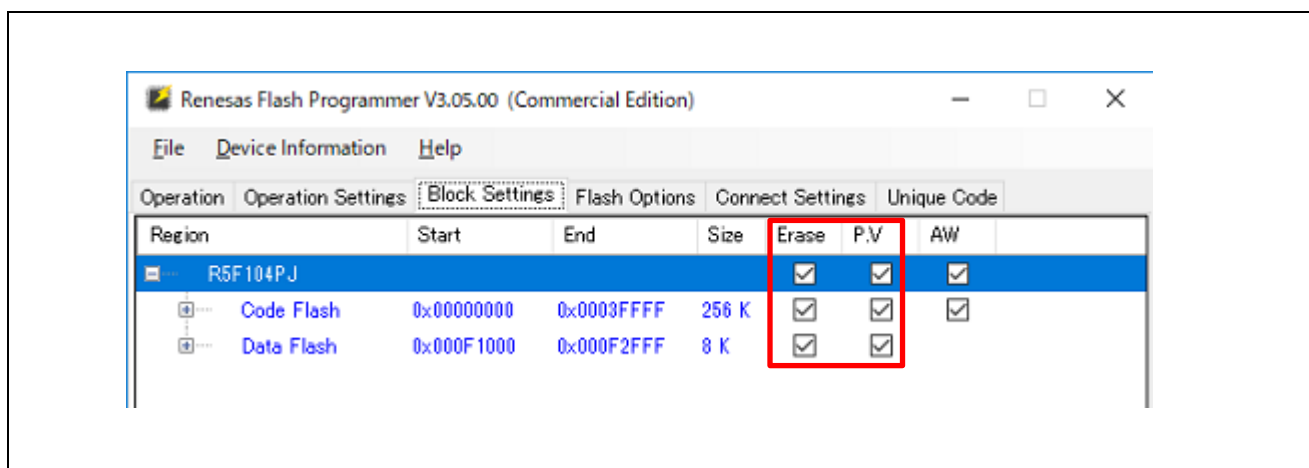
Renesas Flash Programmer V3.05.00 (Commercial Edition)

File Device Information Help

Operation | Operation Settings | Block Settings | Flash Options | Connect Settings | Unique Code

| Region | Start | End | Size | Erase | P.V | AW |
|---|---|---|---|---|---|---|
| R5F104PJ | | | | ☑ | ☑ | ☑ |
| Code Flash | 0x00000000 | 0x0003FFFF | 256 K | ☑ | ☑ | ☑ |
| Data Flash | 0x000F1000 | 0x000F2FFF | 8 K | ☑ | ☑ | |